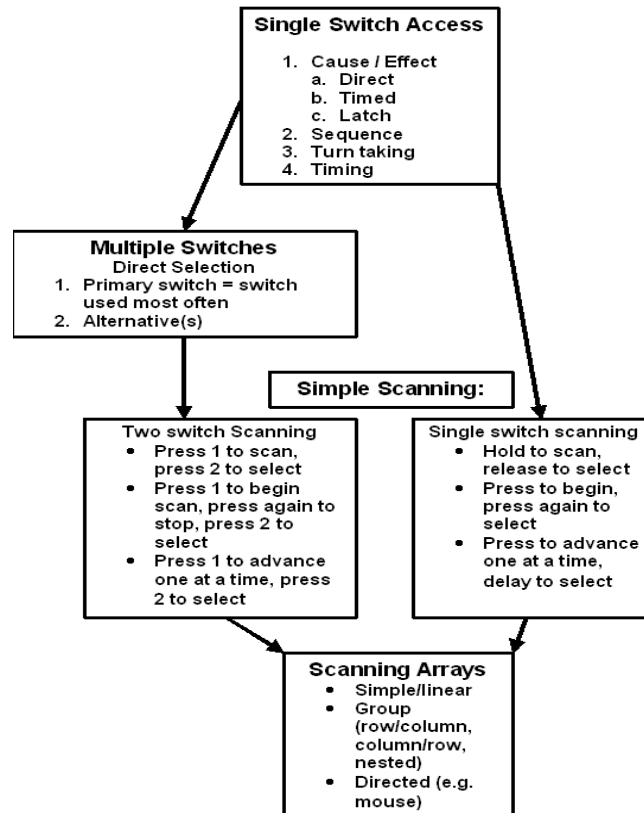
Single Switch Access

1. Cause / Effect
a. Direct
b. Timed
c. Latch
2. Sequence
3. Turn taking
4. Timing

Multiple Switches
Direct Selection
1. Primary switch = switch used most often
2. Alternative(s)

Simple Scanning:

Two switch Scanning
• Press 1 to scan, press 2 to select
• Press 1 to begin scan, press again to stop, press 2 to select
• Press 1 to advance one at a time, press 2 to select

Single switch scanning
• Hold to scan, release to select
• Press to begin, press again to select
• Press to advance one at a time, delay to select

Scanning Arrays
• Simple/linear
• Group (row/column, column/row, nested)
• Directed (e.g. mouse)